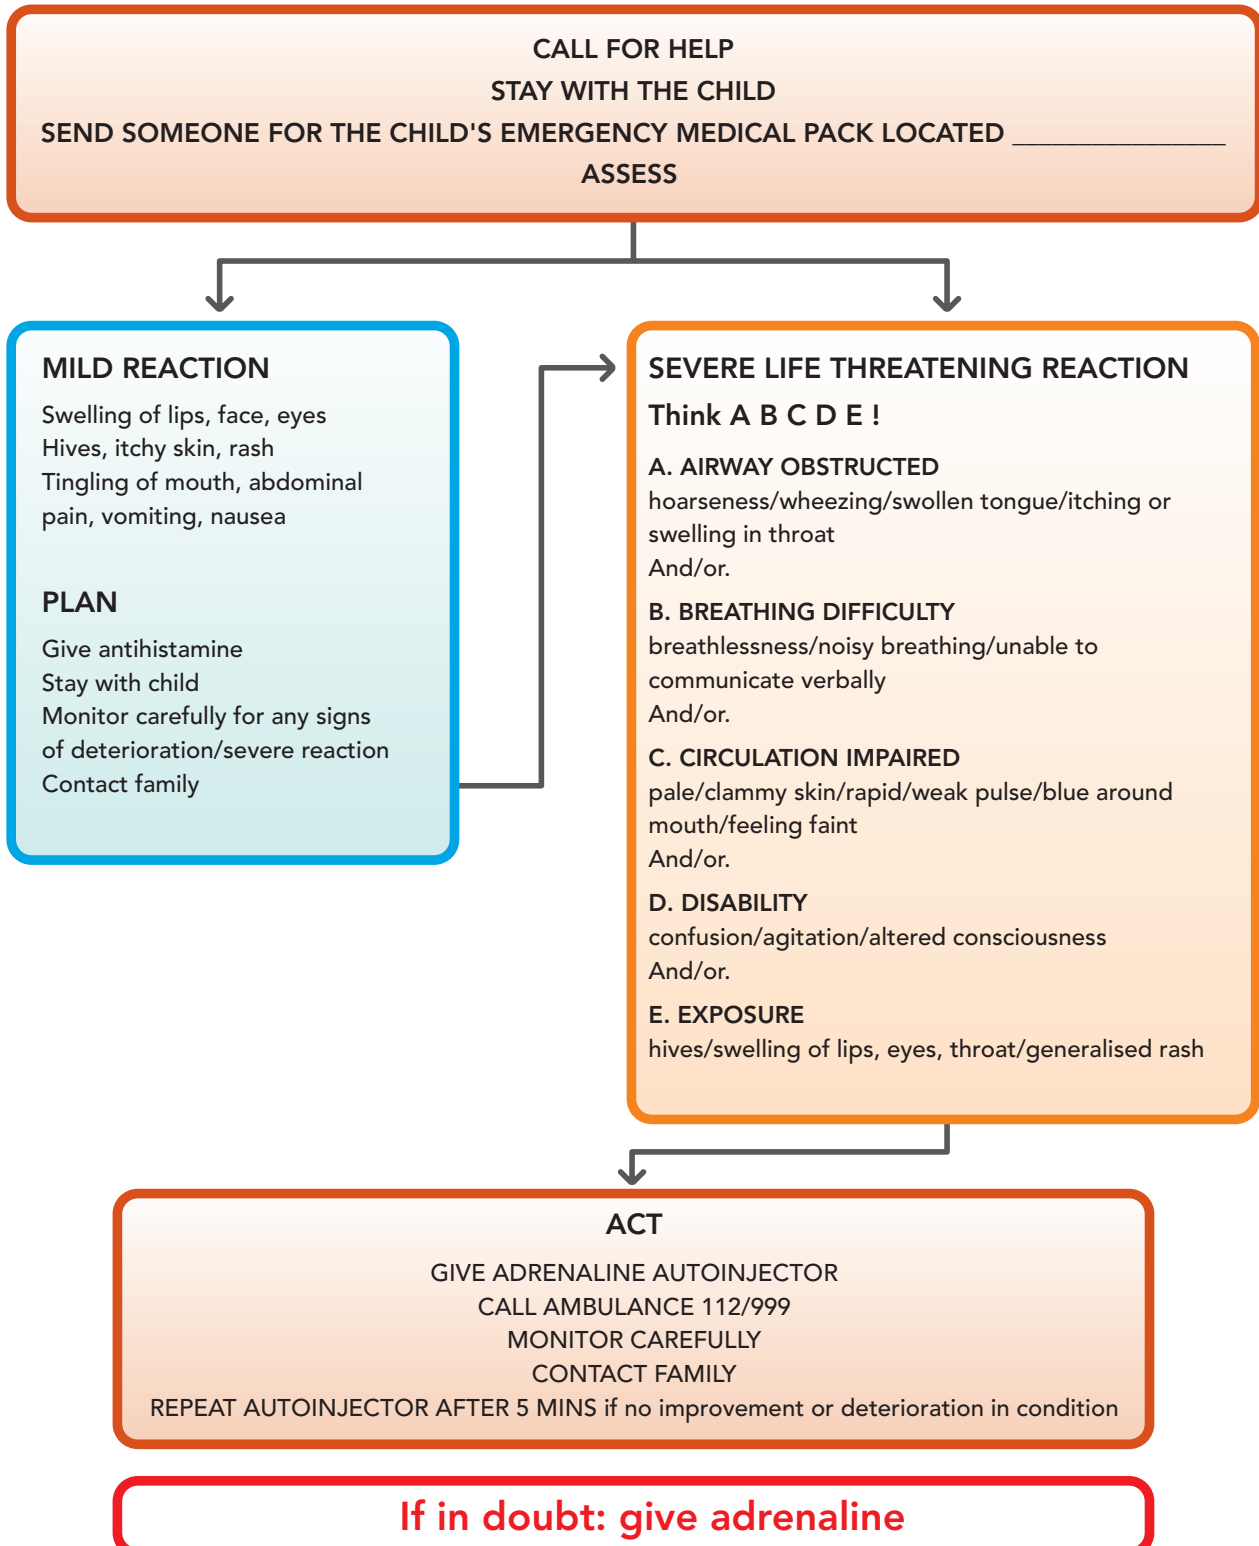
CALL FOR HELP
STAY WITH THE CHILD
SEND SOMEONE FOR THE CHILD'S EMERGENCY MEDICAL PACK LOCATED ______________
ASSESS

MILD REACTION
Swelling of lips, face, eyes
Hives, itchy skin, rash
Tingling of mouth, abdominal pain, vomiting, nausea

PLAN
Give antihistamine
Stay with child
Monitor carefully for any signs of deterioration/severe reaction
Contact family

SEVERE LIFE THREATENING REACTION
Think A B C D E !

A. AIRWAY OBSTRUCTED
hoarseness/wheezing/swollen tongue/itching or swelling in throat
And/or.

B. BREATHING DIFFICULTY
breathlessness/noisy breathing/unable to communicate verbally
And/or.

C. CIRCULATION IMPAIRED
pale/clammy skin/rapid/weak pulse/blue around mouth/feeling faint
And/or.

D. DISABILITY
confusion/agitation/altered consciousness
And/or.

E. EXPOSURE
hives/swelling of lips, eyes, throat/generalised rash

ACT
GIVE ADRENALINE AUTOINJECTOR
CALL AMBULANCE 112/999
MONITOR CAREFULLY
CONTACT FAMILY
REPEAT AUTOINJECTOR AFTER 5 MINS if no improvement or deterioration in condition

If in doubt: give adrenaline